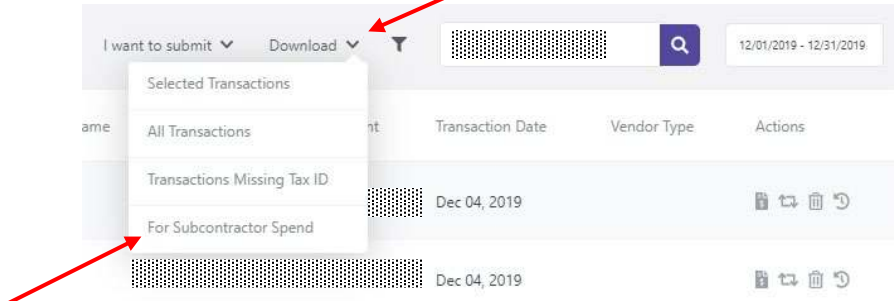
I want to submit Download

12/01/2019 - 12/31/2019

Selected Transactions

All Transactions

Transactions Missing Tax ID

For Subcontractor Spend

ame

nt

Transaction Date

Vendor Type

Actions

Dec 04, 2019

Dec 04, 2019